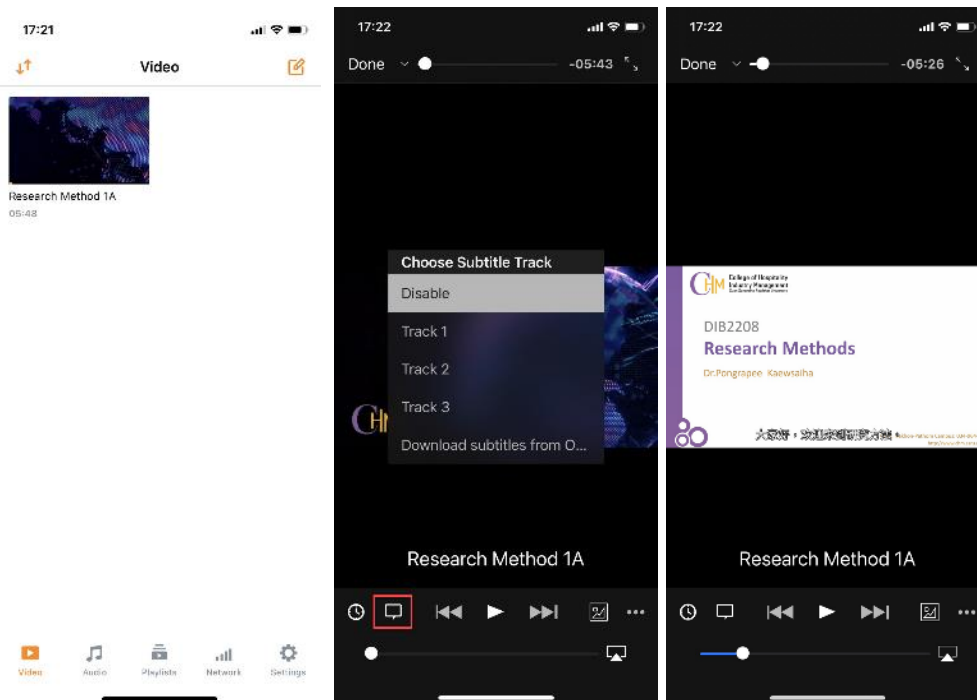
17:21

Video

Research Method 1A
05:48

Video Audio Playlists Network Settings

17:22

Done -05:43

Choose Subtitle Track
Disable
Track 1
Track 2
Track 3
Download subtitles from O...

Research Method 1A

17:22

Done -05:26

College of Hospitality Industry Management

DIB2208
Research Methods
Dr.Pongrapee Kaewsaiha

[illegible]

Research Method 1A